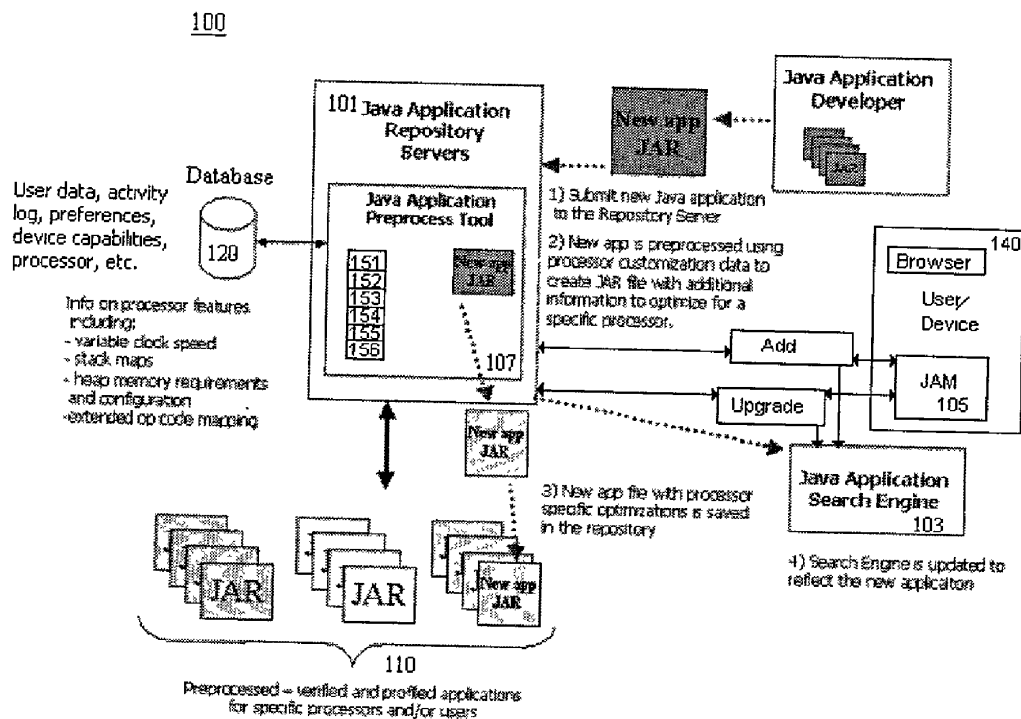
100

101 Java Application Repository Servers

Java Application Preprocess Tool

151
152
153
154
155
156

New app JAR

107

Java Application Developer

JAR

New app JAR

1) Submit new Java application to the Repository Server

2) New app is preprocessed using processor customization data to create JAR file with additional information to optimize for a specific processor.

Database

120

User data, activity log, preferences, device capabilities, processor, etc.

Info on processor features including;
- variable clock speed
- stack maps
- heap memory requirements and configuration
-extended op code mapping

140

Browser

User Device

JAM 105

Add

Upgrade

Java Application Search Engine 103

New app JAR

3) New app file with processor specific optimizations is saved in the repository

4) Search Engine is updated to reflect the new application

JAR

JAR

New app JAR

110

Preprocessed – verified and profiled applications for specific processors and/or users